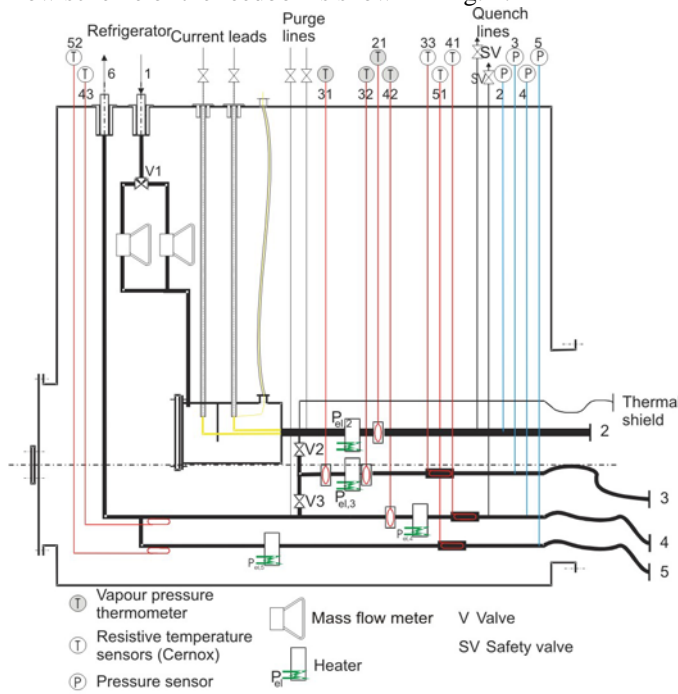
Refrigerator Current leads Purge lines Quench lines

52 T T 43 6 1 T 31 21 T T 32 42 33 T 41 T 51 SV SV P 2 P 3 P 4 P 5

V1

V2

V3

$P_{el,2}$

$P_{el,3}$

$P_{el}$

$P_{el}$

Therma shield

2

3

4

5

T Vapour pressure thermometer

T Resistive temperature sensors (Cernox)

P Pressure sensor

Mass flow meter

$P_{el}$ Heater

V Valve

SV Safety valve